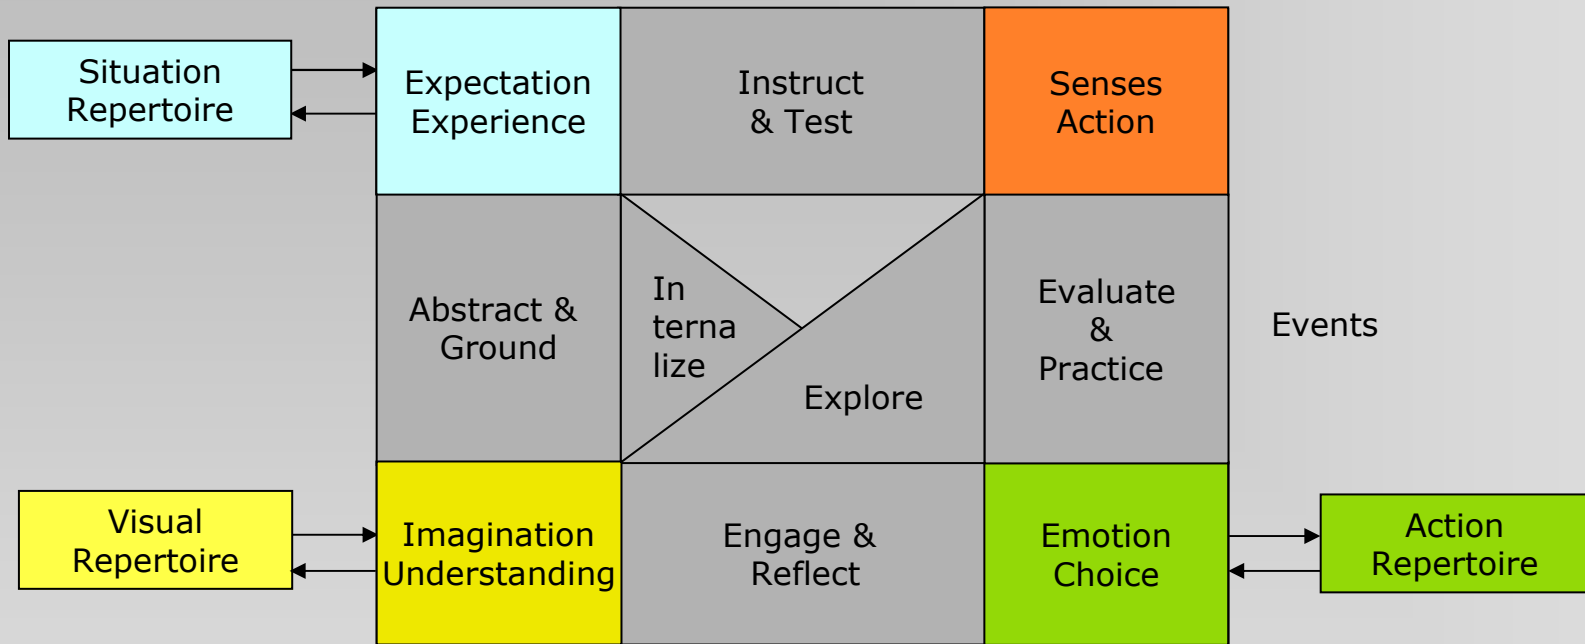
Situation Repertoire

Expectation Experience

Instruct & Test

Senses Action

Abstract & Ground

In terna lize

Explore

Evaluate & Practice

Events

Visual Repertoire

Imagination Understanding

Engage & Reflect

Emotion Choice

Action Repertoire